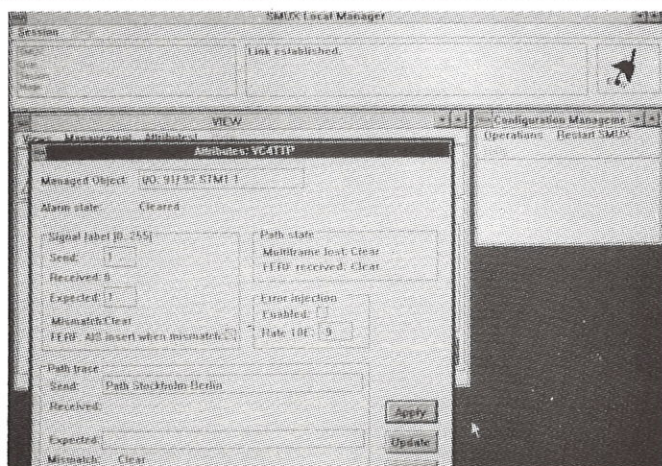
SMUX Local Manager

Session

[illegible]

Link established.

VIEW

View Management Attributes

Attributes: VC4TTP

Managed Object: I/O: 91/ 92 STM1 1

Alarm state: Cleared

Signal label [0..255]

Send: 1

Received: 6

Expected: 1

Mismatch:Clear

FERF, AIS insert when mismatch

Path state

Multiframe lost: Clear

FERF received: Clear

Error injection

Enabled:

Rate 10E: 9

Path trace

Send: Path Stockholm Berlin

Received:

Expected:

Mismatch: Clear

Apply

Update

Configuration Manageme

Operations Restart SMUX